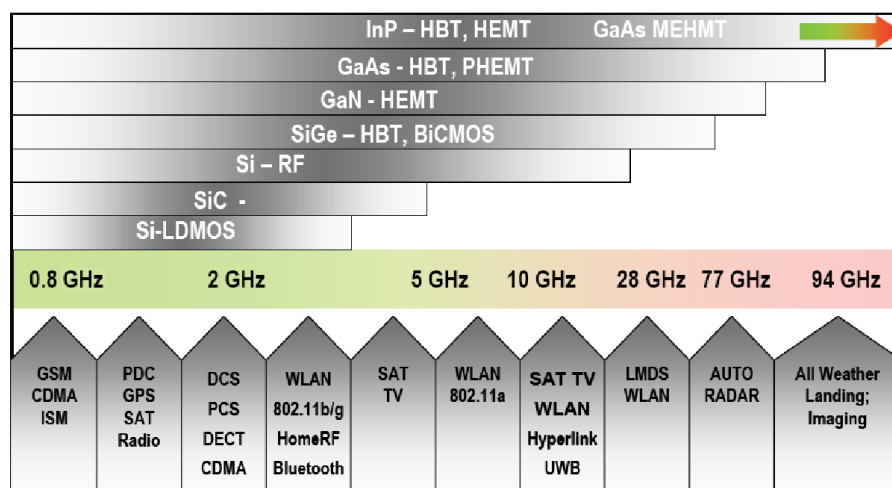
InP – HBT, HEMT GaAs MEHMT

GaAs - HBT, PHEMT

GaN - HEMT

SiGe – HBT, BiCMOS

Si – RF

SiC -

Si-LDMOS

| 0.8 GHz | 2 GHz | 5 GHz | 10 GHz | 28 GHz | 77 GHz | 94 GHz |
|---|---|---|---|---|---|---|

| GSM CDMA ISM | PDC GPS SAT Radio | DCS PCS DECT CDMA | WLAN 802.11b/g HomeRF Bluetooth | SAT TV | WLAN 802.11a | SAT TV WLAN Hyperlink UWB | LMDS WLAN | AUTO RADAR | All Weather Landing; Imaging |
|---|---|---|---|---|---|---|---|---|---|